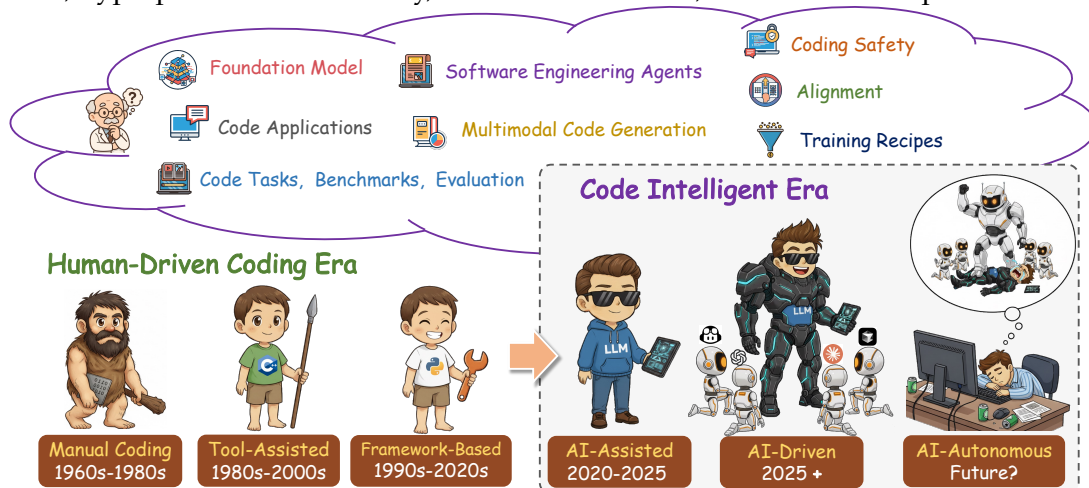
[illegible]

Foundation Model

Software Engineering Agents

Coding Safety

Alignment

Code Applications

Multimodal Code Generation

Training Recipes

Code Tasks, Benchmarks, Evaluation

Code Intelligent Era

Human-Driven Coding Era

LLM

LLM

Manual Coding
1960s-1980s

Tool-Assisted
1980s-2000s

Framework-Based
1990s-2020s

AI-Assisted
2020-2025

AI-Driven
2025 +

AI-Autonomous
Future?